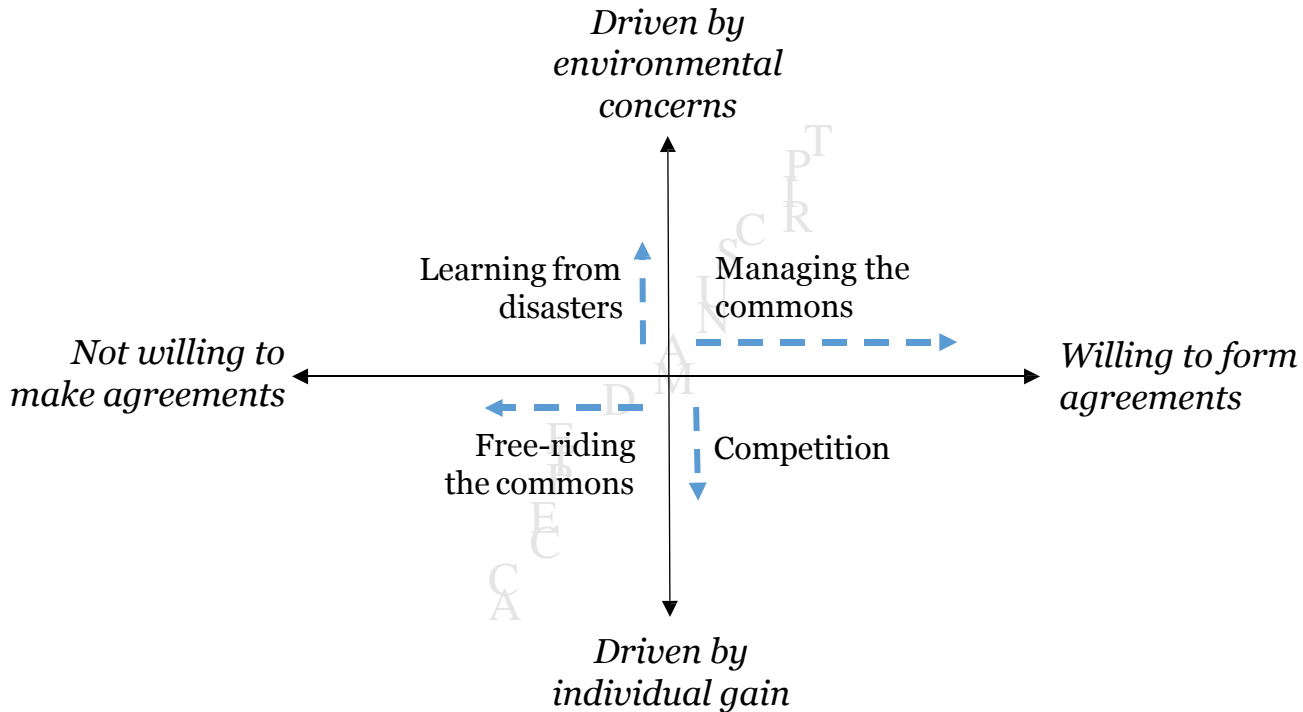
Driven by environmental concerns

Learning from disasters

Managing the commons

Not willing to make agreements

Willing to form agreements

Free-riding the commons

Competition

Driven by individual gain